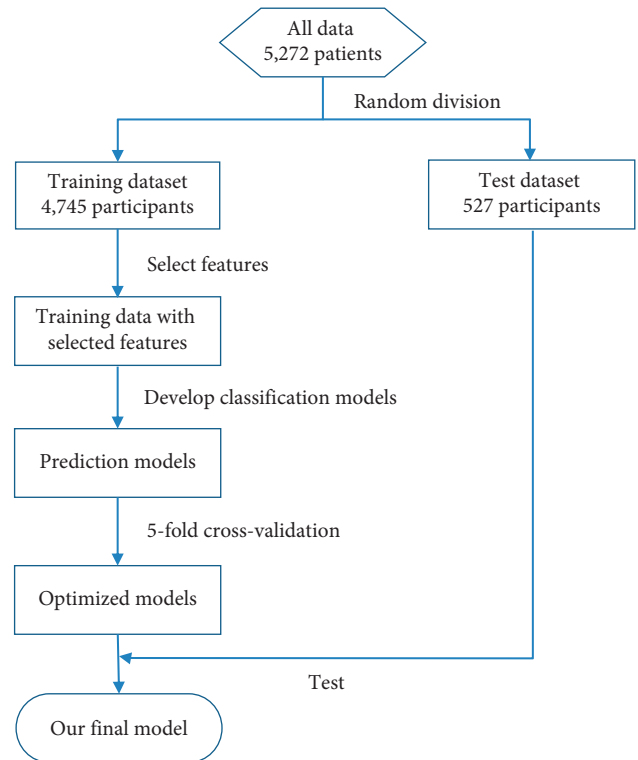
All data
5,272 patients

Random division

Training dataset
4,745 participants

Test dataset
527 participants

Select features

Training data with selected features

Develop classification models

Prediction models

5-fold cross-validation

Optimized models

Test

Our final model